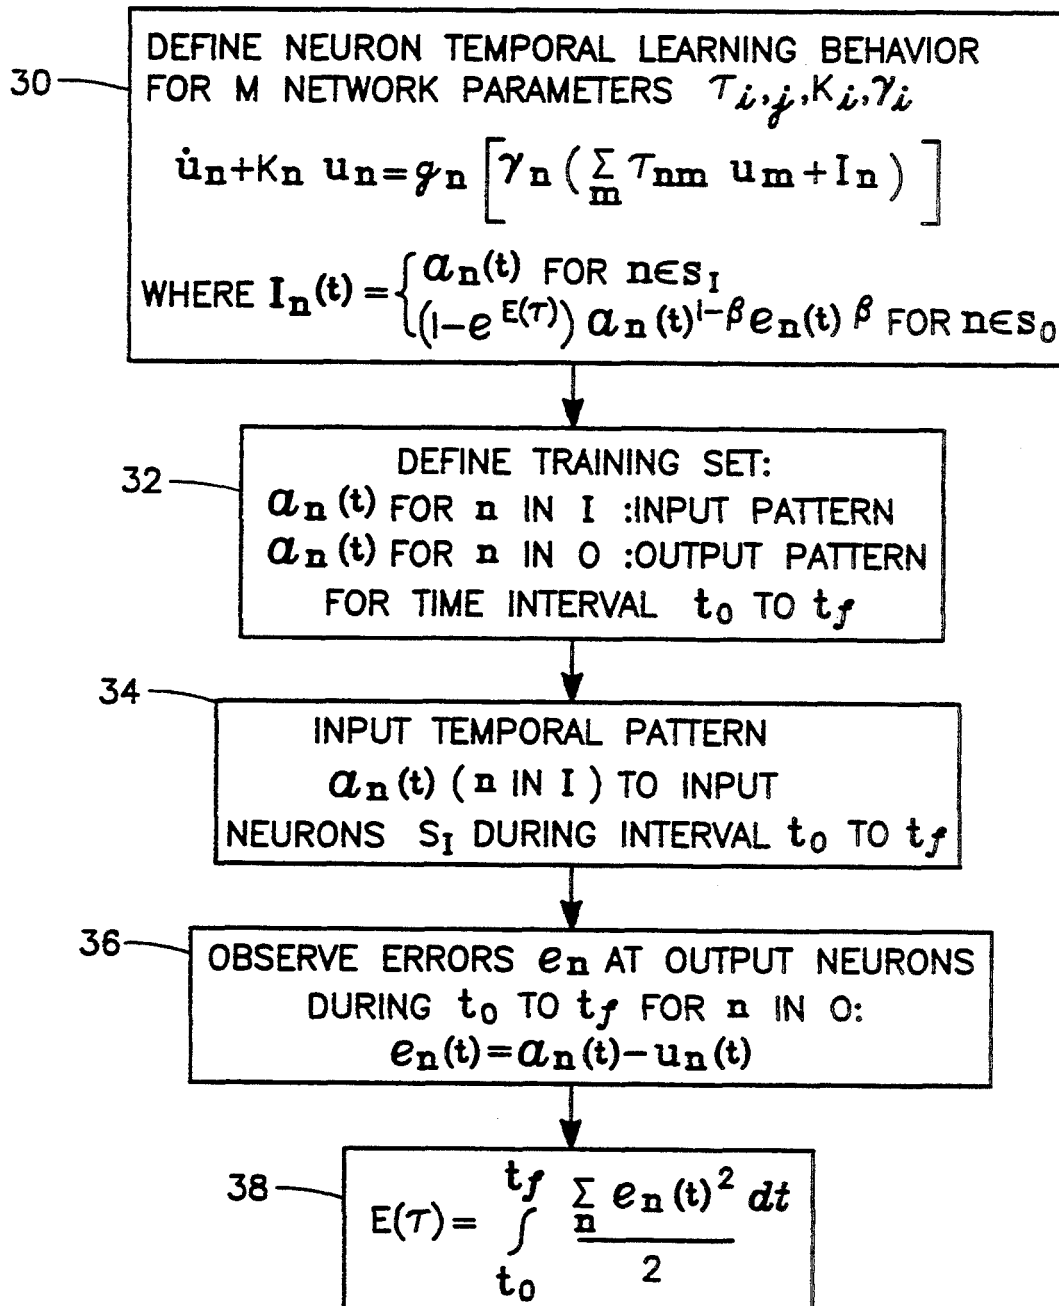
30

DEFINE NEURON TEMPORAL LEARNING BEHAVIOR FOR M NETWORK PARAMETERS $\tau_{i,j}, K_i, \gamma_i$

$\dot{u}_n + K_n u_n = g_n \left[ \gamma_n \left( \sum_m \tau_{nm} u_m + I_n \right) \right]$

WHERE $I_n(t) = \begin{cases} a_n(t) \text{ FOR } n \in s_I \\ (1-e^{E(\tau)})\, a_n(t)^{1-\beta} e_n(t)^{\beta} \text{ FOR } n \in s_0 \end{cases}$

32

DEFINE TRAINING SET:
$a_n(t)$ FOR $n$ IN I :INPUT PATTERN
$a_n(t)$ FOR $n$ IN O :OUTPUT PATTERN
FOR TIME INTERVAL $t_0$ TO $t_f$

34

INPUT TEMPORAL PATTERN $a_n(t)$ ($n$ IN I) TO INPUT NEURONS $S_I$ DURING INTERVAL $t_0$ TO $t_f$

36

OBSERVE ERRORS $e_n$ AT OUTPUT NEURONS DURING $t_0$ TO $t_f$ FOR $n$ IN O:
$e_n(t) = a_n(t) - u_n(t)$

38

$E(\tau) = \int_{t_0}^{t_f} \frac{\sum_n e_n(t)^2 \, dt}{2}$